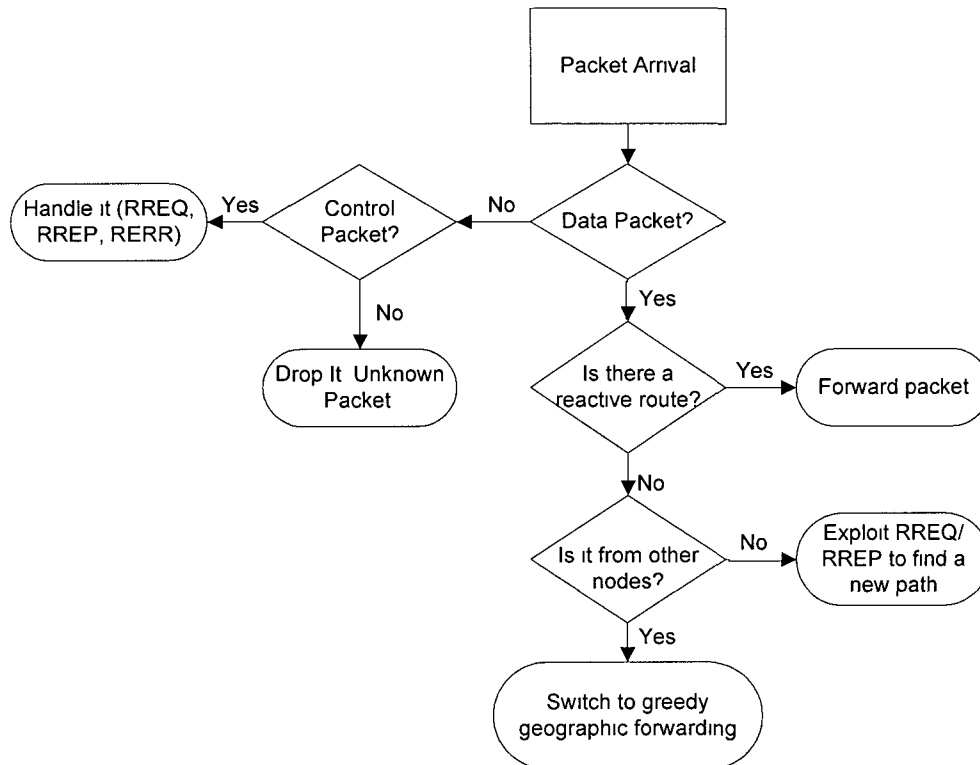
Packet Arrival

Data Packet?

No

Control Packet?

Yes

Handle it (RREQ, RREP, RERR)

No

Drop It Unknown Packet

Yes

Is there a reactive route?

Yes

Forward packet

No

Is it from other nodes?

No

Exploit RREQ/ RREP to find a new path

Yes

Switch to greedy geographic forwarding